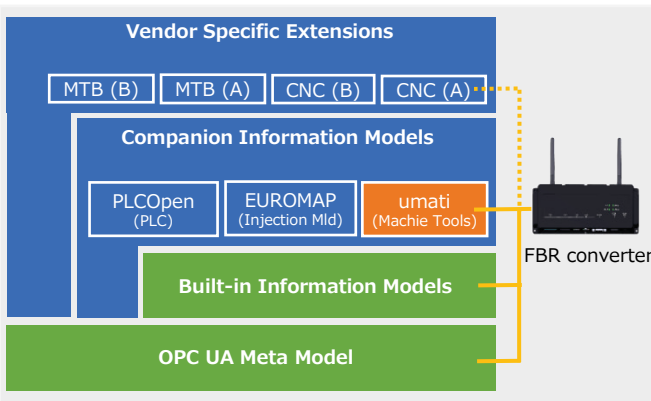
Vendor Specific Extensions

MTB (B)
MTB (A)
CNC (B)
CNC (A)

Companion Information Models

PLCOpen (PLC)
EUROMAP (Injection Mld)
umati (Machie Tools)

Built-in Information Models

OPC UA Meta Model

FBR converter